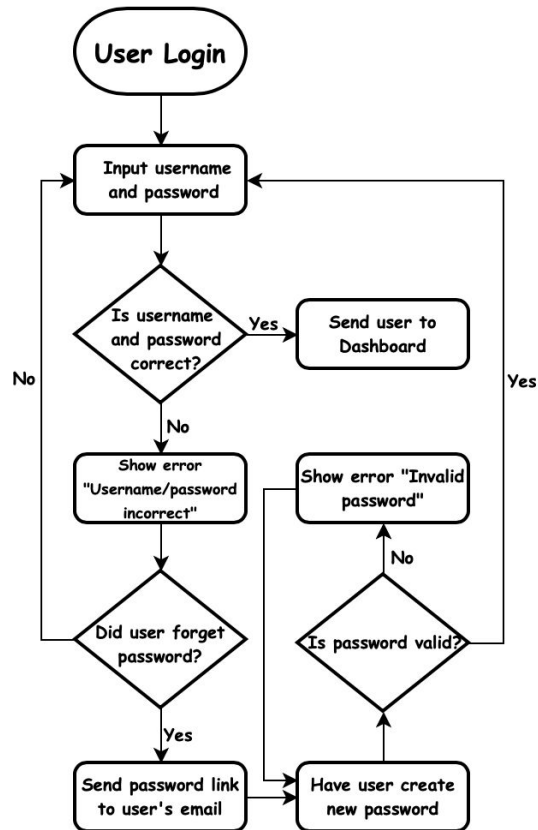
User Login

Input username and password

Is username and password correct?

Yes

Send user to Dashboard

No

No

Yes

Show error "Username/password incorrect"

Show error "Invalid password"

No

Did user forget password?

Is password valid?

Yes

Send password link to user's email

Have user create new password